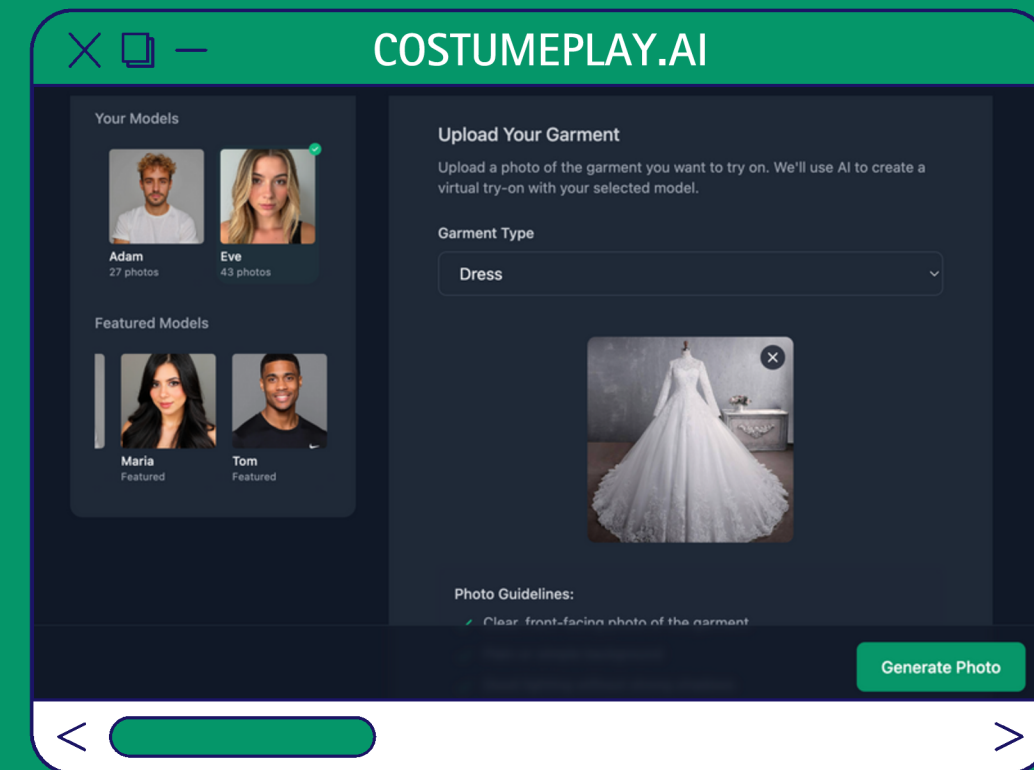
COSTUMEPLAY.AI

Your Models

Adam
27 photos

Eve
43 photos

Featured Models

Maria
Featured

Tom
Featured

Upload Your Garment

Upload a photo of the garment you want to try on. We'll use AI to create a virtual try-on with your selected model.

Garment Type

Dress

Photo Guidelines:

✓ Clear, front-facing photo of the garment

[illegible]

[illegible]

Generate Photo